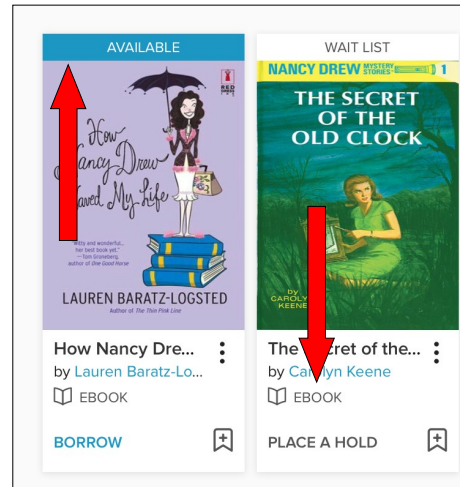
AVAILABLE

How Nancy Drew Saved My Life

RED DRESS INK

"Witty and wonderful... her best book yet." —Tom Gransberg, author of One Good Horse

LAUREN BARATZ-LOGSTED

Author of The Thin Pink Line

How Nancy Dre...

by Lauren Baratz-Lo...

EBOOK

BORROW

WAIT LIST

NANCY DREW MYSTERY STORIES 1

THE SECRET OF THE OLD CLOCK

CAROLYN KEENE

The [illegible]cret of the...

by Ca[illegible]lyn Keene

EBOOK

PLACE A HOLD